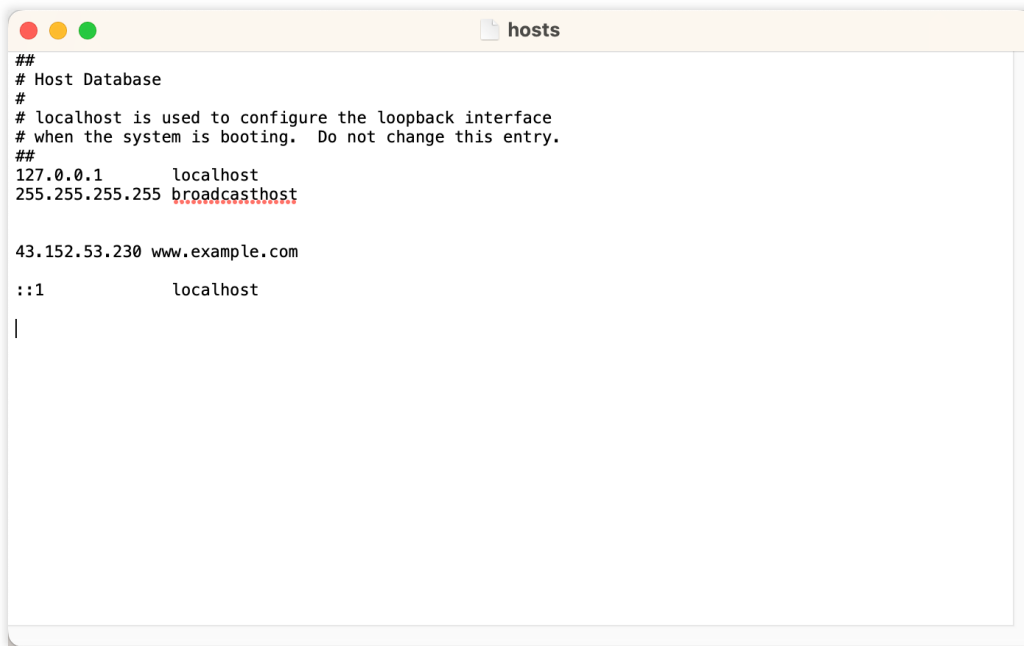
hosts

##
# Host Database
#
# localhost is used to configure the loopback interface
# when the system is booting.  Do not change this entry.
##
127.0.0.1       localhost
255.255.255.255 broadcasthost


43.152.53.230 www.example.com

::1             localhost